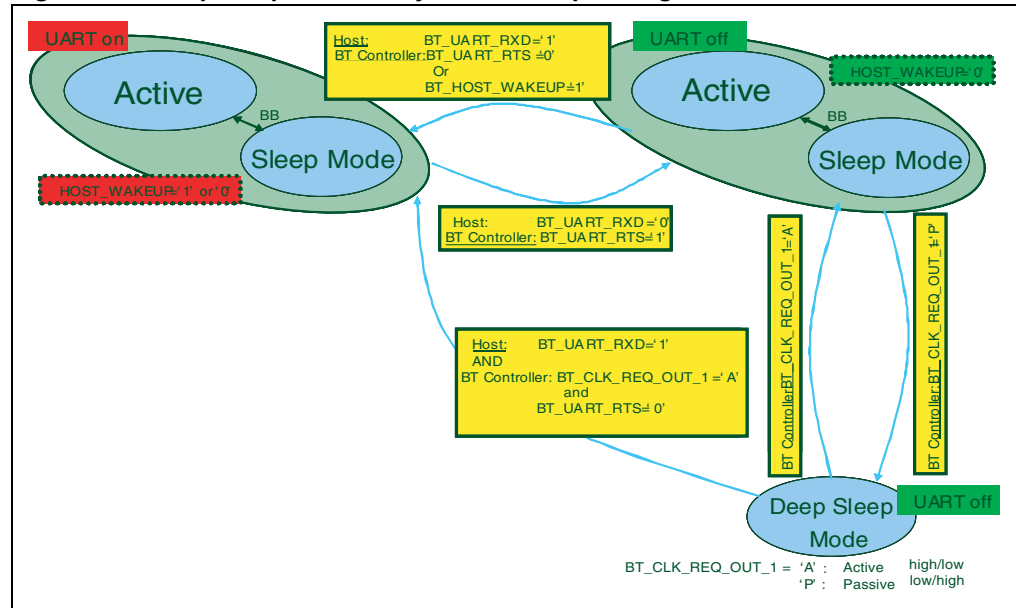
UART on

Active

BB

Sleep Mode

HOST_WAKEUP='1' or '0'

Host: BT_UART_RXD='1'
BT Controller: BT_UART_RTS ='0'
Or
BT_HOST_WAKEUP='1'

UART off

Active

HOST_WAKEUP='0'

BB

Sleep Mode

Host: BT_UART_RXD='0'
BT Controller: BT_UART_RTS='1'

BT Controller: BT_CLK_REQ_OUT_1='A'

BT Controller: BT_CLK_REQ_OUT_1='P'

Host: BT_UART_RXD='1'
AND
BT Controller: BT_CLK_REQ_OUT_1 ='A'
and
BT_UART_RTS='0'

Deep Sleep Mode

UART off

BT_CLK_REQ_OUT_1 = 'A' : Active high/low
'P' : Passive low/high